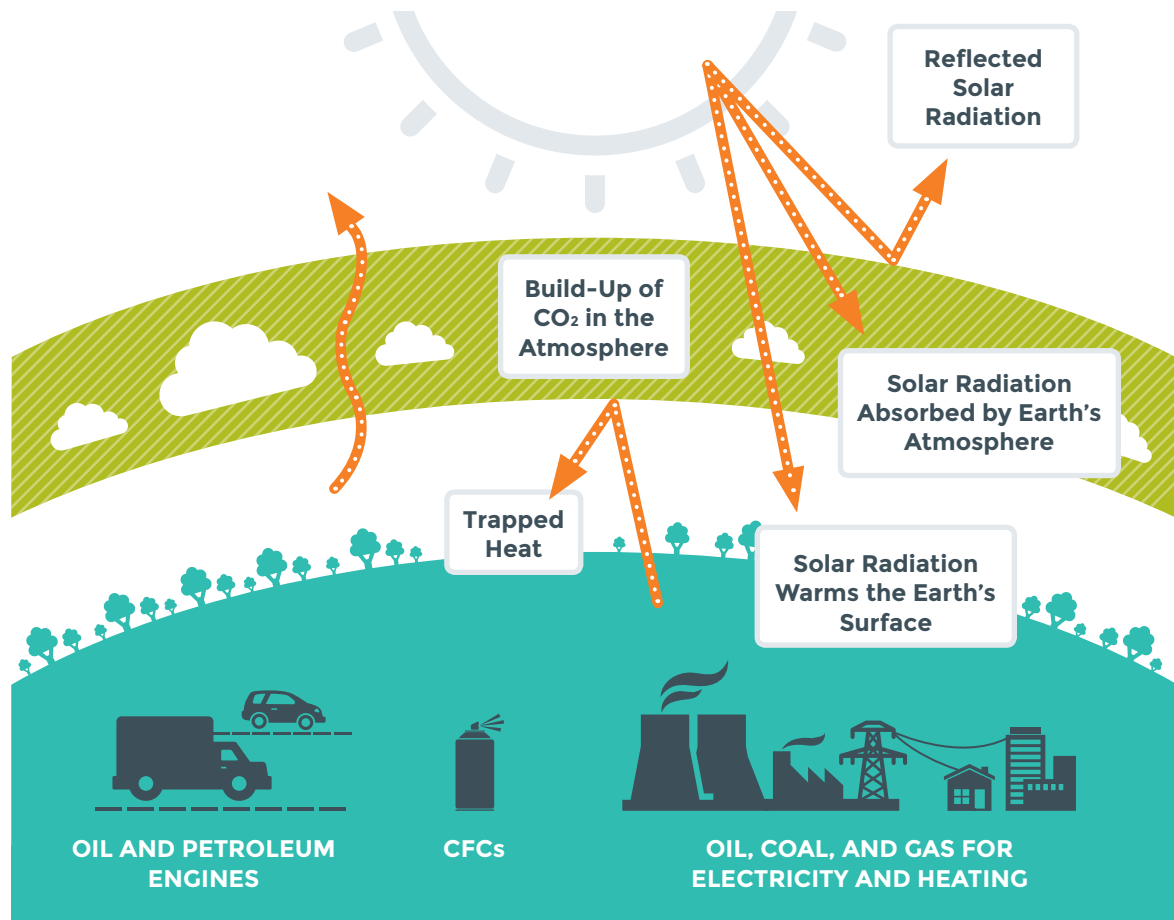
Reflected Solar Radiation

Build-Up of $CO_2$ in the Atmosphere

Solar Radiation Absorbed by Earth's Atmosphere

Trapped Heat

Solar Radiation Warms the Earth's Surface

OIL AND PETROLEUM ENGINES

CFCs

OIL, COAL, AND GAS FOR ELECTRICITY AND HEATING